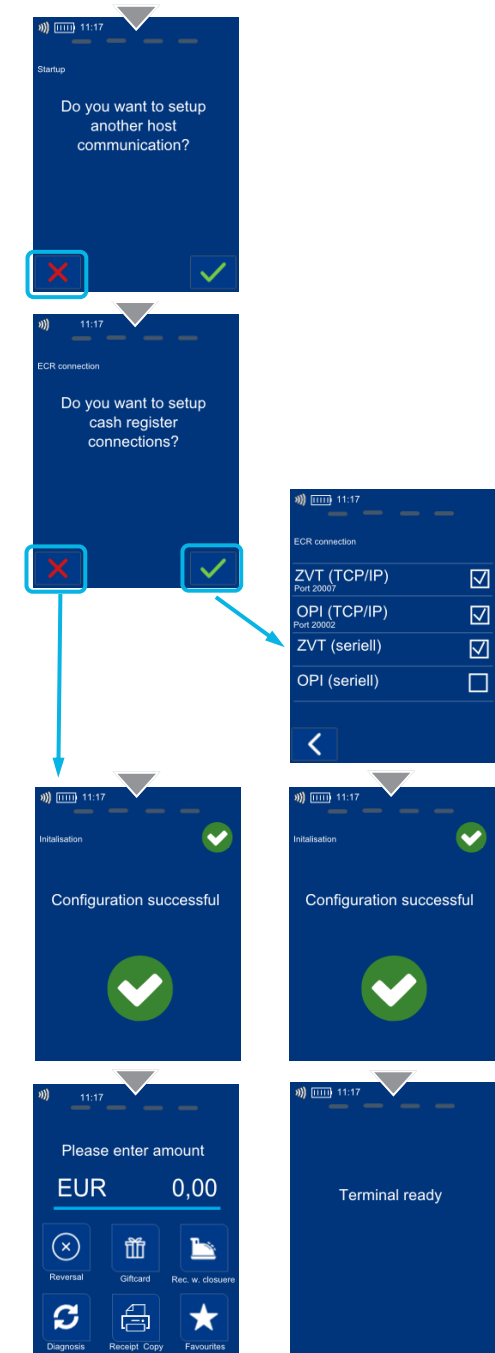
11:17

Startup

Do you want to setup another host communication?

11:17

ECR connection

Do you want to setup cash register connections?

11:17

ECR connection

ZVT (TCP/IP)
Port 20007

OPI (TCP/IP)
Port 20002

ZVT (seriell)

OPI (seriell)

11:17

Initalisation

Configuration successful

11:17

Initalisation

Configuration successful

11:17

Please enter amount

EUR 0,00

Reversal

Giftcard

Rec. w. closuere

Diagnosis

Receipt Copy

Favourites

11:17

Terminal ready